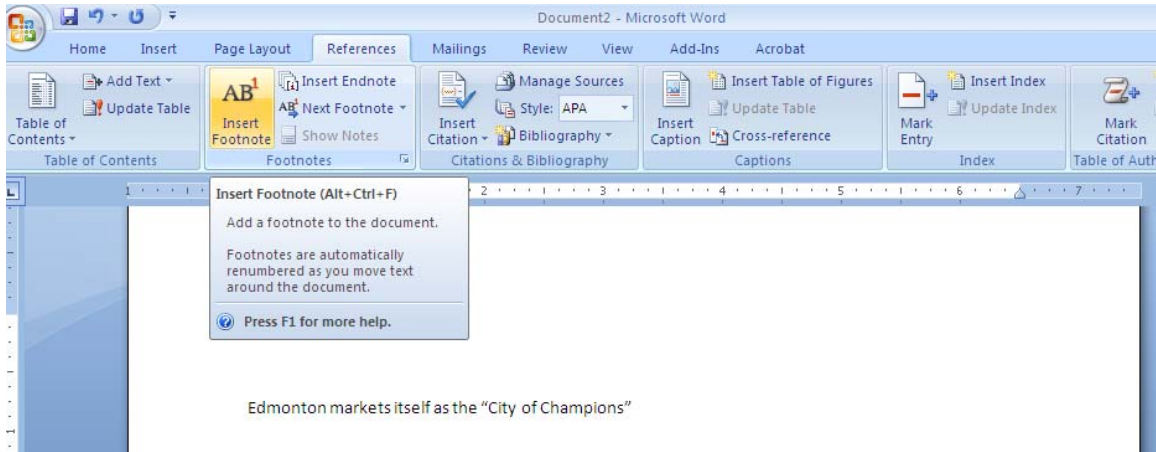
Document2 - Microsoft Word

Home Insert Page Layout References Mailings Review View Add-Ins Acrobat

Add Text
Update Table
Table of Contents
Table of Contents

$AB^1$
Insert Footnote
Insert Endnote
Next Footnote
Show Notes
Footnotes

Insert Citation
Manage Sources
Style: APA
Bibliography
Citations & Bibliography

Insert Caption
Insert Table of Figures
Update Table
Cross-reference
Captions

Mark Entry
Insert Index
Update Index
Index

Mark Citation
Table of Auth

1 2 3 4 5 6 7

Insert Footnote (Alt+Ctrl+F)

Add a footnote to the document.

Footnotes are automatically renumbered as you move text around the document.

Press F1 for more help.

Edmonton markets itself as the "City of Champions"